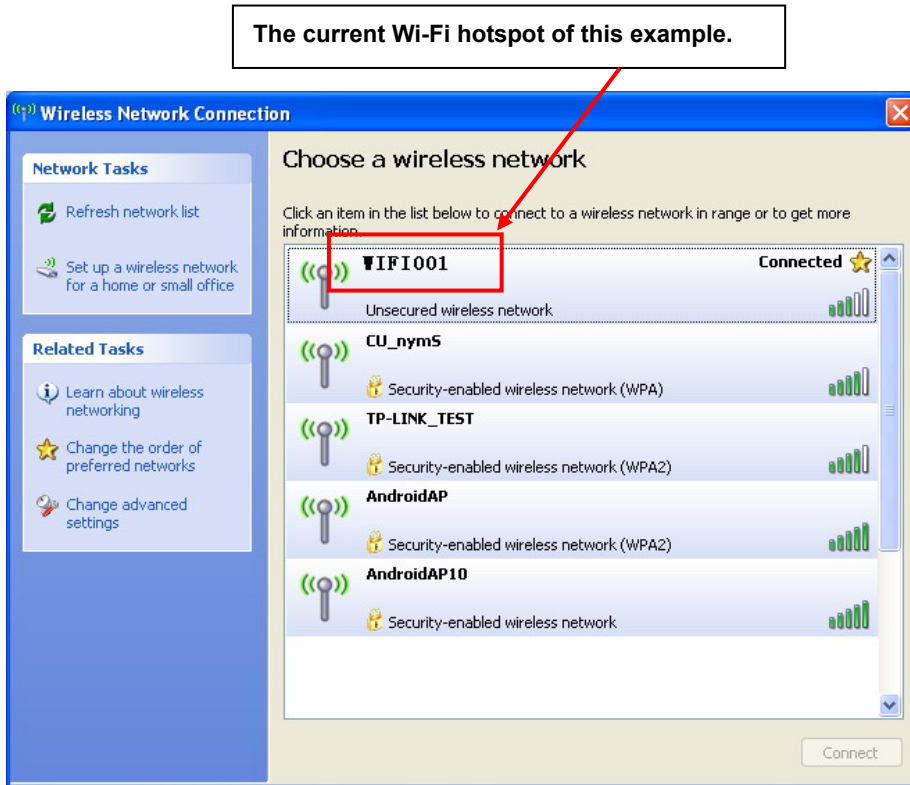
The current Wi-Fi hotspot of this example.

Wireless Network Connection

Network Tasks

Refresh network list

Set up a wireless network for a home or small office

Related Tasks

Learn about wireless networking

Change the order of preferred networks

Change advanced settings

Choose a wireless network

Click an item in the list below to connect to a wireless network in range or to get more information.

WIFI001
Connected
Unsecured wireless network

CU_nymS
Security-enabled wireless network (WPA)

TP-LINK_TEST
Security-enabled wireless network (WPA2)

AndroidAP
Security-enabled wireless network (WPA2)

AndroidAP10
Security-enabled wireless network

Connect